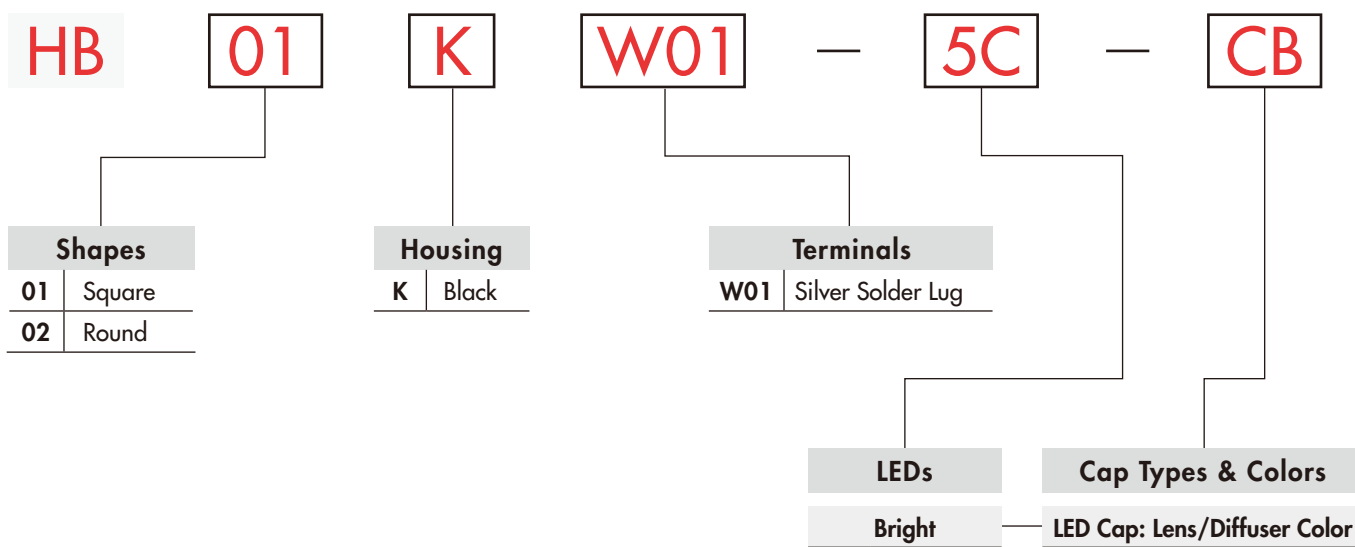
HB 01 K W01 — 5C — CB

| Shapes | |
|---|---|
| 01 | Square |
| 02 | Round |

| Housing | |
|---|---|
| K | Black |

| Terminals | |
|---|---|
| W01 | Silver Solder Lug |

LEDs

Bright

Cap Types & Colors

LED Cap: Lens/Diffuser Color